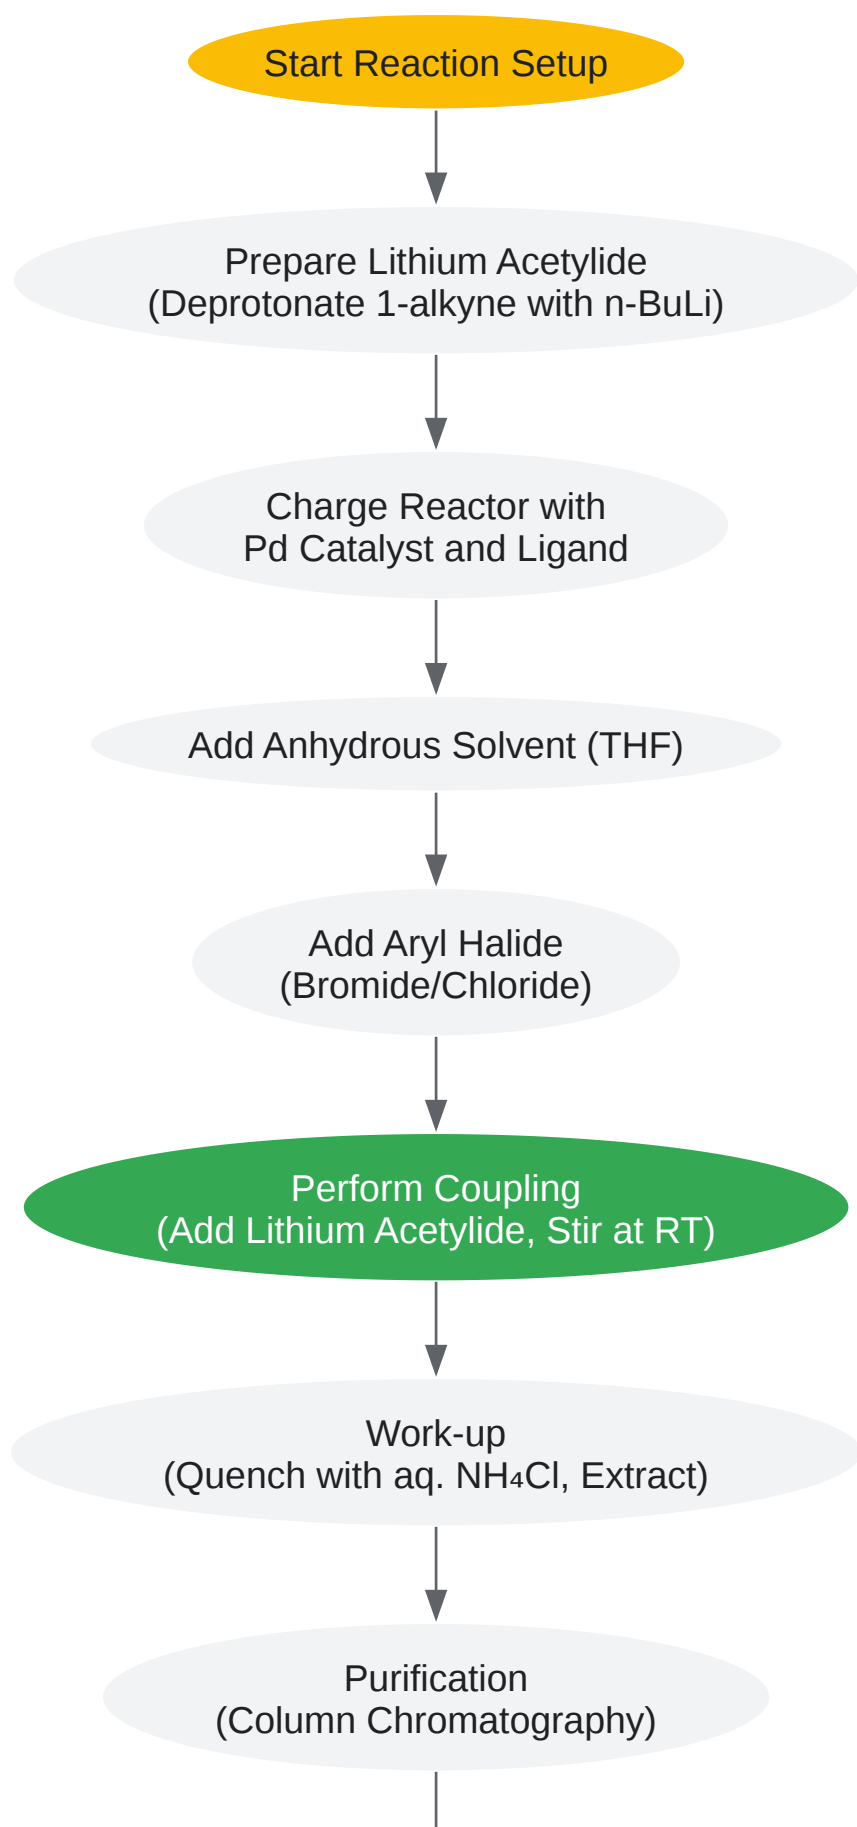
Start Reaction Setup

Prepare Lithium Acetylide
(Deprotonate 1-alkyne with n-BuLi)

Charge Reactor with
Pd Catalyst and Ligand

Add Anhydrous Solvent (THF)

Add Aryl Halide
(Bromide/Chloride)

Perform Coupling
(Add Lithium Acetylide, Stir at RT)

Work-up
(Quench with aq. $NH_4Cl$, Extract)

Purification
(Column Chromatography)